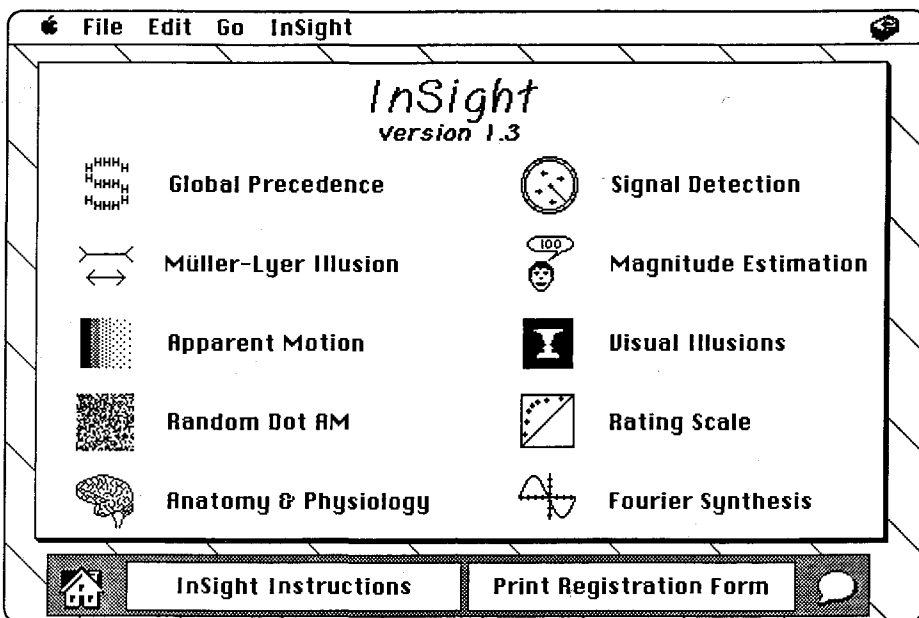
File Edit Go InSight

InSight
Version 1.3

Global Precedence

Signal Detection

Müller-Lyer Illusion

100

Magnitude Estimation

Apparent Motion

Visual Illusions

Random Dot AM

Rating Scale

Anatomy & Physiology

Fourier Synthesis

InSight Instructions

Print Registration Form